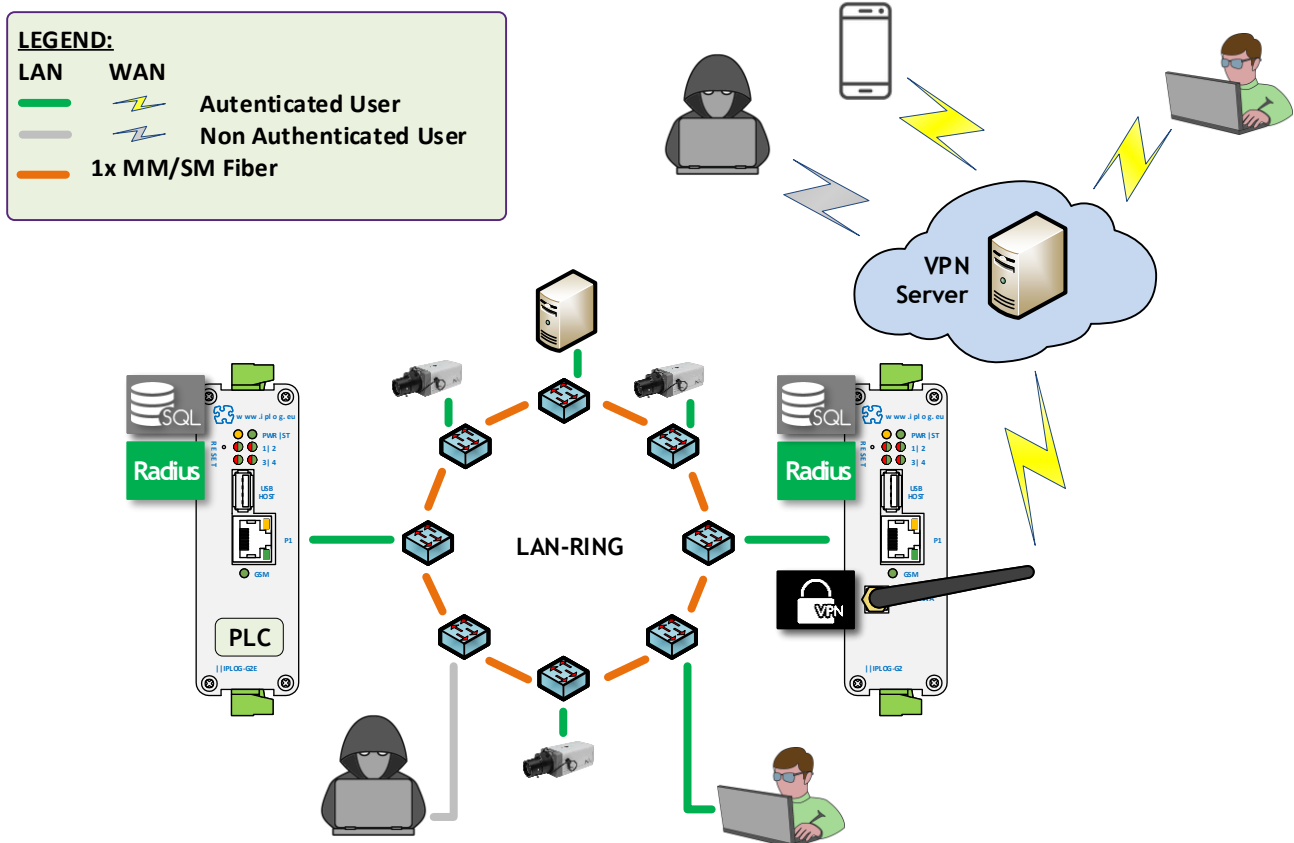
LEGEND:
LAN WAN
Autenticated User
Non Authenticated User
1x MM/SM Fiber

VPN Server

SQL
Radius
www.iplog.eu
RESET
PWR | ST
1 | 2
3 | 4
USB HOST
P1
GSM
PLC
| | IPLOG-G2E

LAN-RING

SQL
Radius
www.iplog.eu
RESET
PWR | ST
1 | 2
3 | 4
USB HOST
P1
GSM
VPN
| | IPLOG-G2